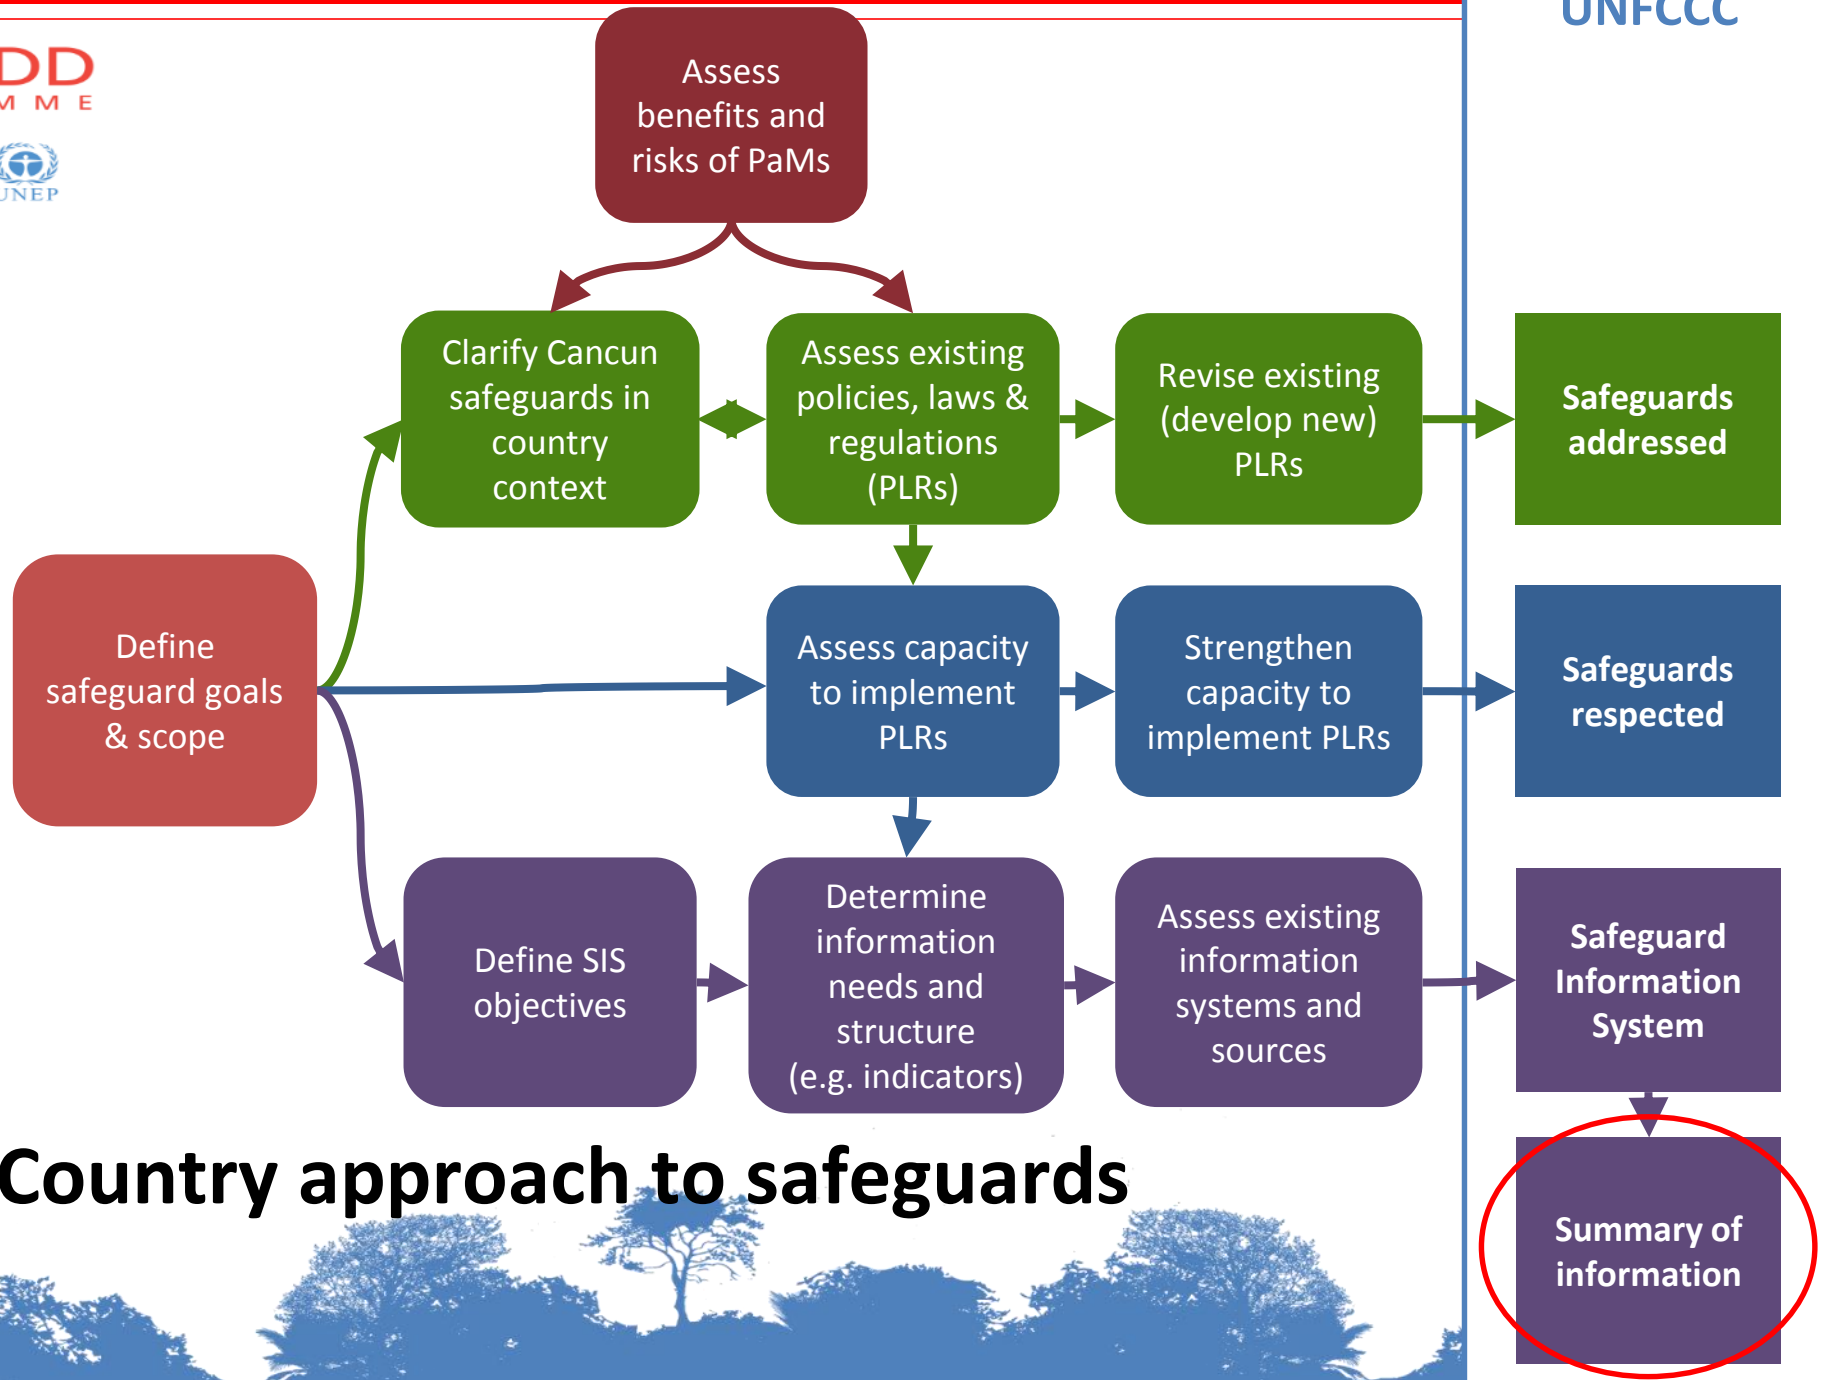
DD
MME

UNEP

UNFCCC

Assess benefits and risks of PaMs

Clarify Cancun safeguards in country context

Assess existing policies, laws & regulations (PLRs)

Revise existing (develop new) PLRs

Safeguards addressed

Define safeguard goals & scope

Assess capacity to implement PLRs

Strengthen capacity to implement PLRs

Safeguards respected

Define SIS objectives

Determine information needs and structure (e.g. indicators)

Assess existing information systems and sources

Safeguard Information System

Summary of information

Country approach to safeguards